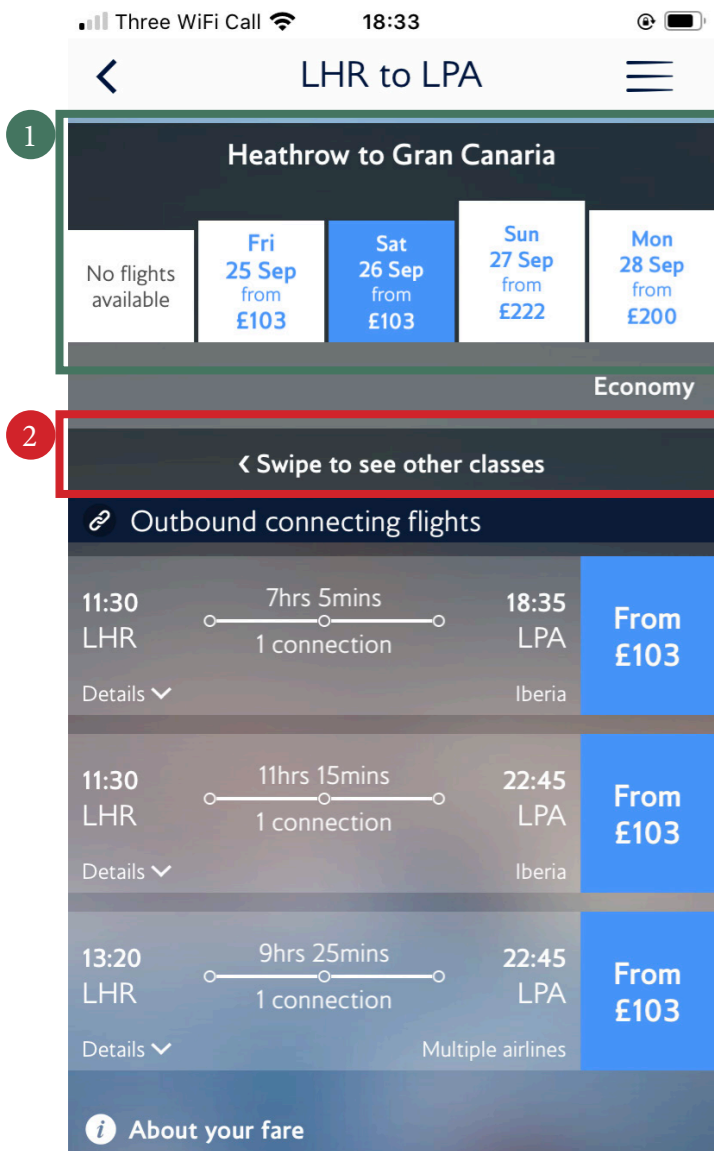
Three WiFi Call 18:33

LHR to LPA

1

Heathrow to Gran Canaria

No flights available

Fri 25 Sep from £103

Sat 26 Sep from £103

Sun 27 Sep from £222

Mon 28 Sep from £200

Economy

2

‹ Swipe to see other classes

Outbound connecting flights

11:30 LHR 7hrs 5mins 1 connection 18:35 LPA
Details Iberia
From £103

11:30 LHR 11hrs 15mins 1 connection 22:45 LPA
Details Iberia
From £103

13:20 LHR 9hrs 25mins 1 connection 22:45 LPA
Details Multiple airlines
From £103

About your fare